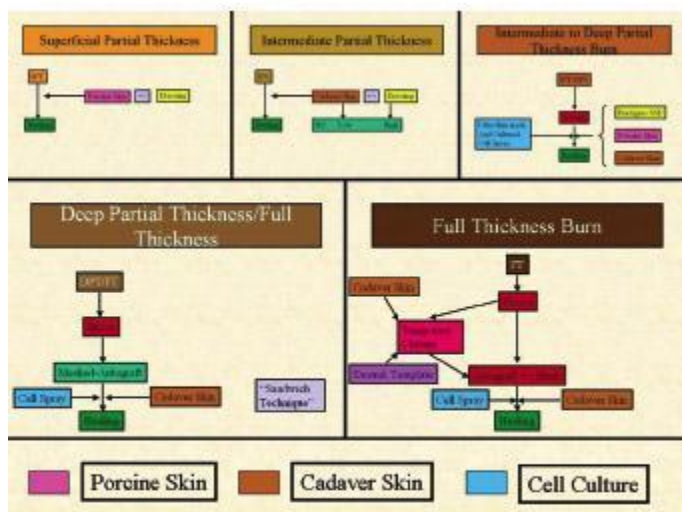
Superficial Partial Thickness

SPT

Porcine Skin

Dressing

Healing

Intermediate Partial Thickness

IPT

Cadaver Skin

Dressing

Healing

Intermediate to Deep Partial Thickness Burn

IPT/DPT

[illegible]

Healing

Biologics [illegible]

Porcine Skin

Cadaver Skin

Deep Partial Thickness/Full Thickness

DPT/FT

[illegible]

Meshed Autograft

Cell Spray

Cadaver Skin

Healing

"Sandwich Technique"

Full Thickness Burn

FT

Cadaver Skin

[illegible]

Dermal Template

Cell Spray

Cadaver Skin

Healing

Porcine Skin

Cadaver Skin

Cell Culture